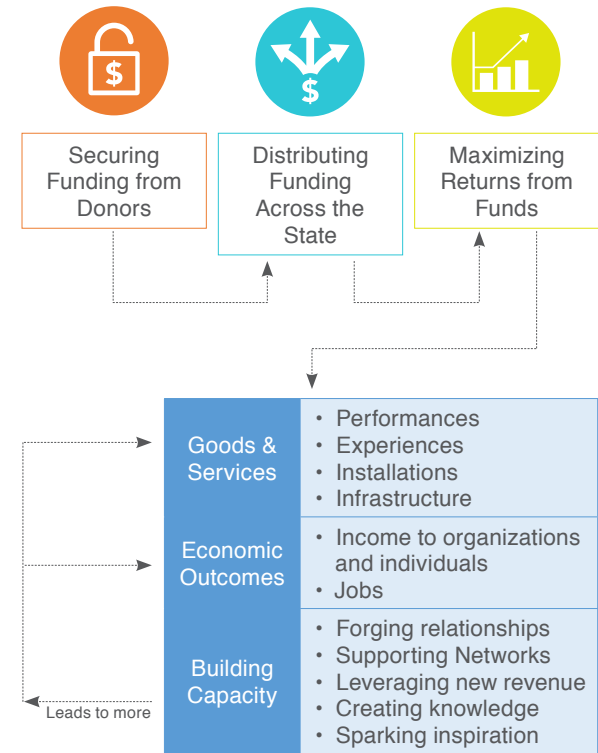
$

$

Securing Funding from Donors

Distributing Funding Across the State

Maximizing Returns from Funds

| | |
|---|---|
| Goods & Services | • Performances<br>• Experiences<br>• Installations<br>• Infrastructure |
| Economic Outcomes | • Income to organizations and individuals<br>• Jobs |
| Building Capacity | • Forging relationships<br>• Supporting Networks<br>• Leveraging new revenue<br>• Creating knowledge<br>• Sparking inspiration |

Leads to more